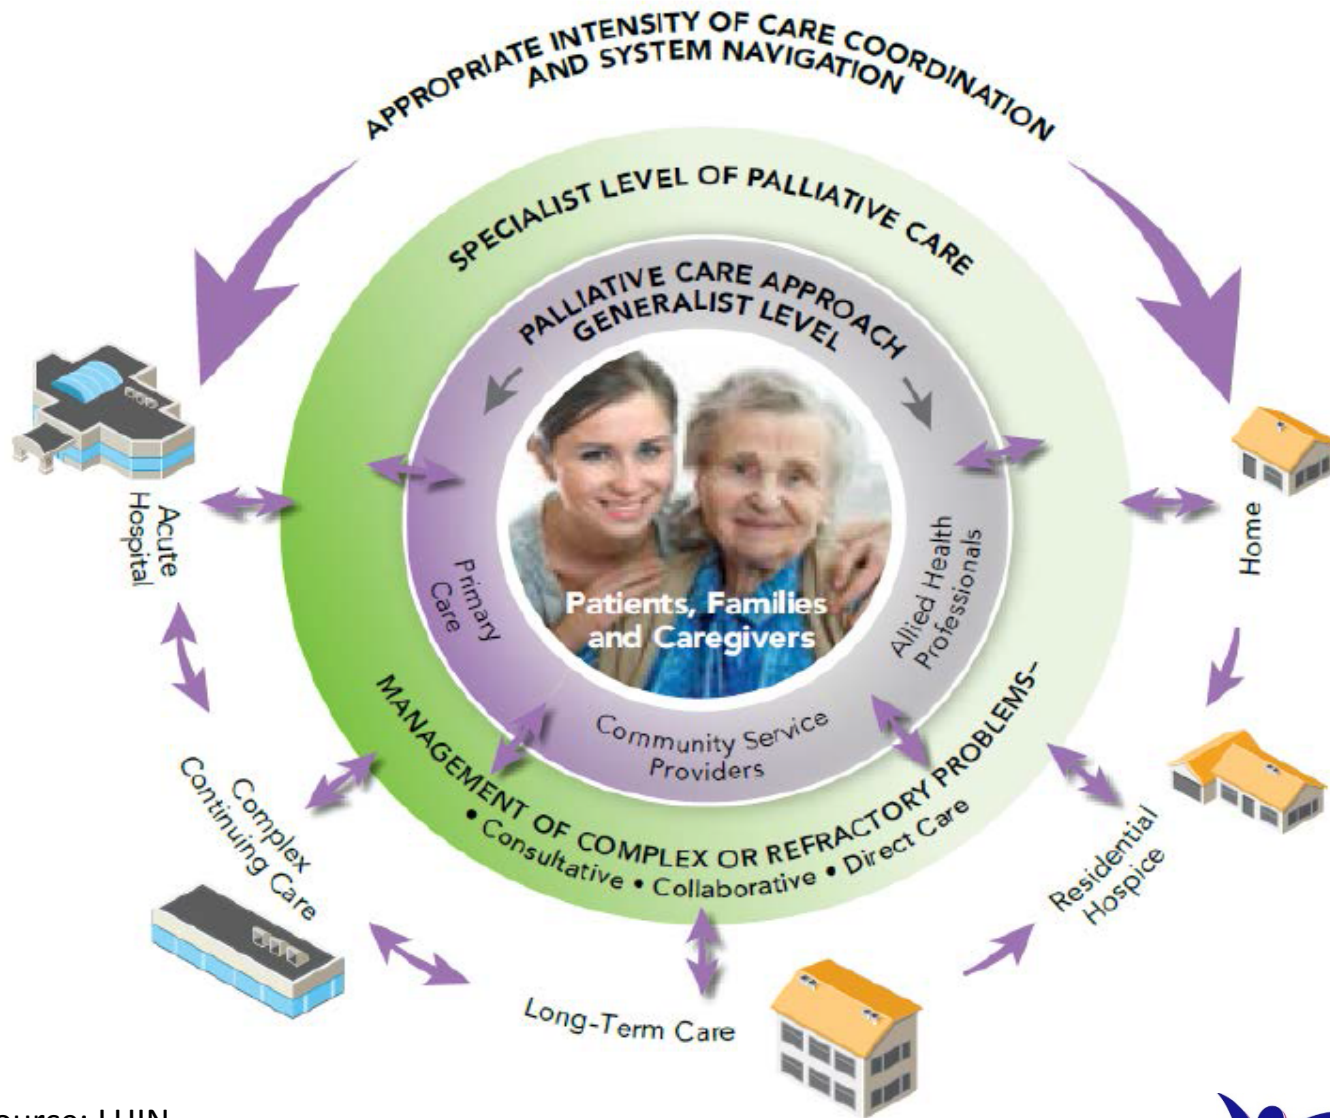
APPROPRIATE INTENSITY OF CARE COORDINATION AND SYSTEM NAVIGATION

SPECIALIST LEVEL OF PALLIATIVE CARE

PALLIATIVE CARE APPROACH GENERALIST LEVEL

Patients, Families and Caregivers

Primary Care

Allied Health Professionals

Community Service Providers

MANAGEMENT OF COMPLEX OR REFRACTORY PROBLEMS–
• Consultative • Collaborative • Direct Care

Acute Hospital

Home

Complex Continuing Care

Residential Hospice

Long-Term Care

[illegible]ource: LHIN